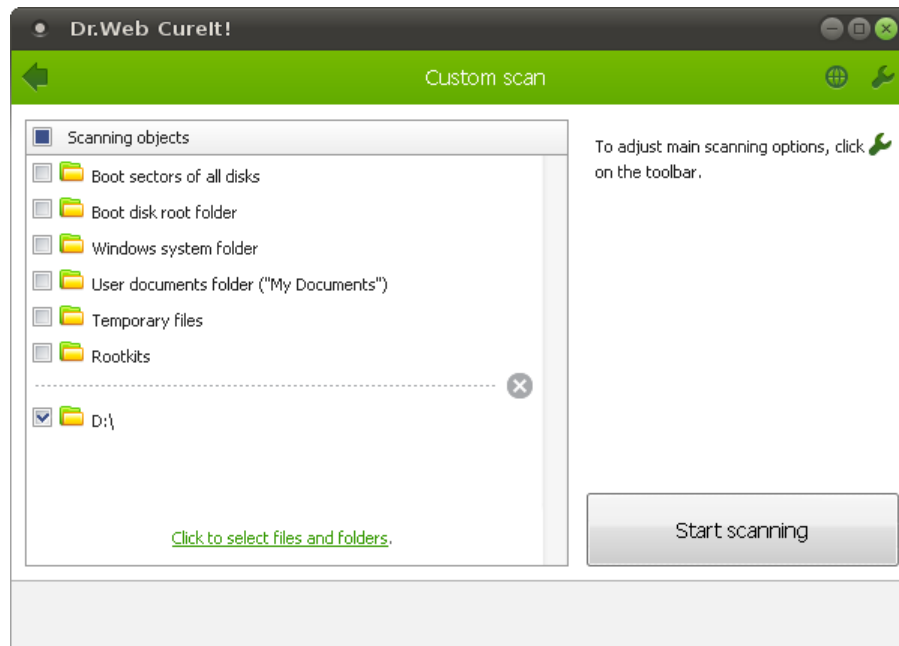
Dr.Web CureIt!

Custom scan

Scanning objects

Boot sectors of all disks

Boot disk root folder

Windows system folder

User documents folder ("My Documents")

Temporary files

Rootkits

D:\

Click to select files and folders.

To adjust main scanning options, click on the toolbar.

Start scanning